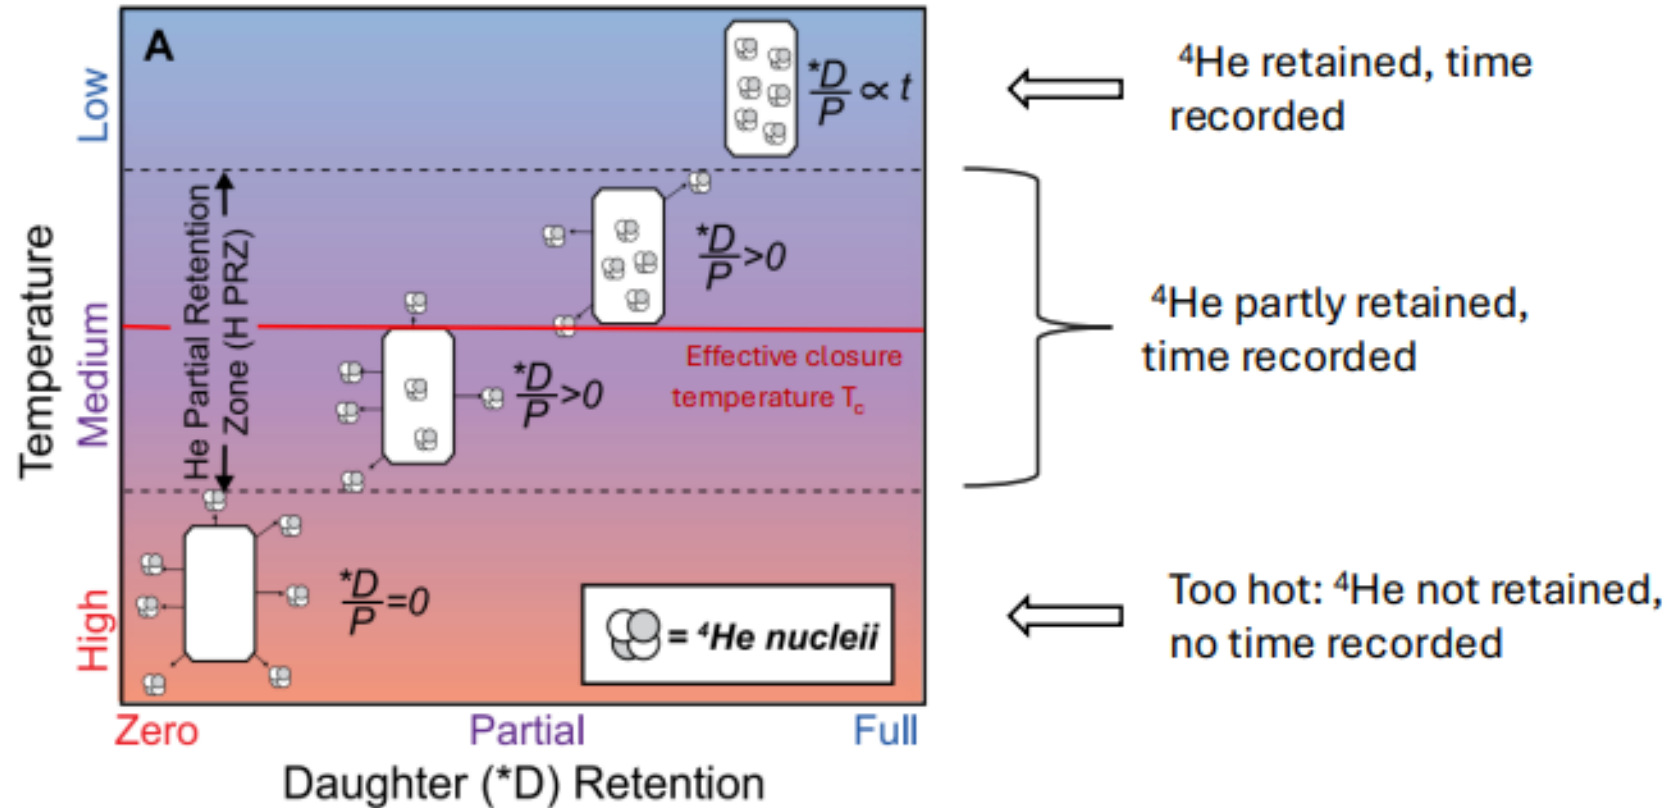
A

Temperature

Low

Medium

High

He Partial Retention Zone (H PRZ)

$\frac{*D}{P} \propto t$

$\frac{*D}{P}>0$

$\frac{*D}{P}>0$

$\frac{*D}{P}=0$

Effective closure temperature $T_c$

= ⁴He nucleii

Zero

Partial

Full

Daughter (*D) Retention

⁴He retained, time recorded

⁴He partly retained, time recorded

Too hot: ⁴He not retained, no time recorded